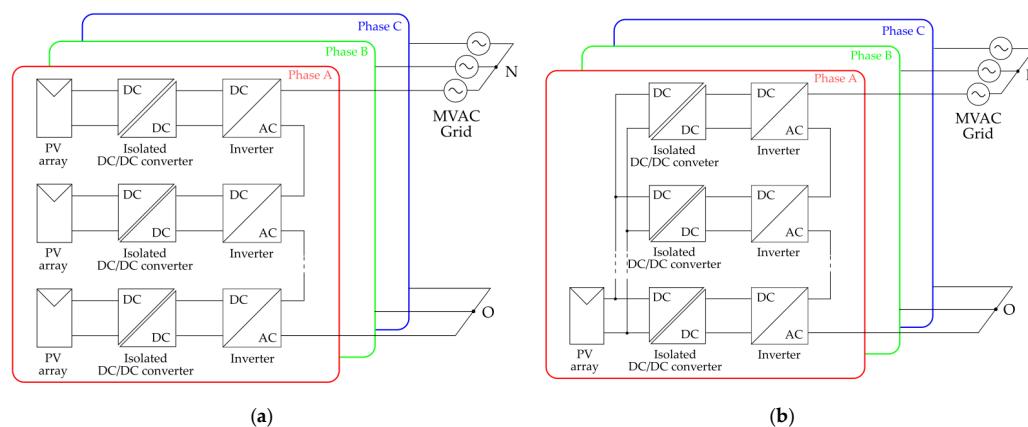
Phase C
Phase B
Phase A
N
MVAC Grid
DC
DC
Isolated DC/DC converter
DC
AC
Inverter
PV array
DC
DC
Isolated DC/DC converter
DC
AC
Inverter
PV array
DC
DC
Isolated DC/DC converter
DC
AC
Inverter
PV array
O
(a)

Phase C
Phase B
Phase A
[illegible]
MVAC Grid
DC
DC
Isolated DC/DC conveter
DC
AC
Inverter
DC
DC
Isolated DC/DC converter
DC
AC
Inverter
PV array
DC
DC
Isolated DC/DC converter
DC
AC
Inverter
O
(b)